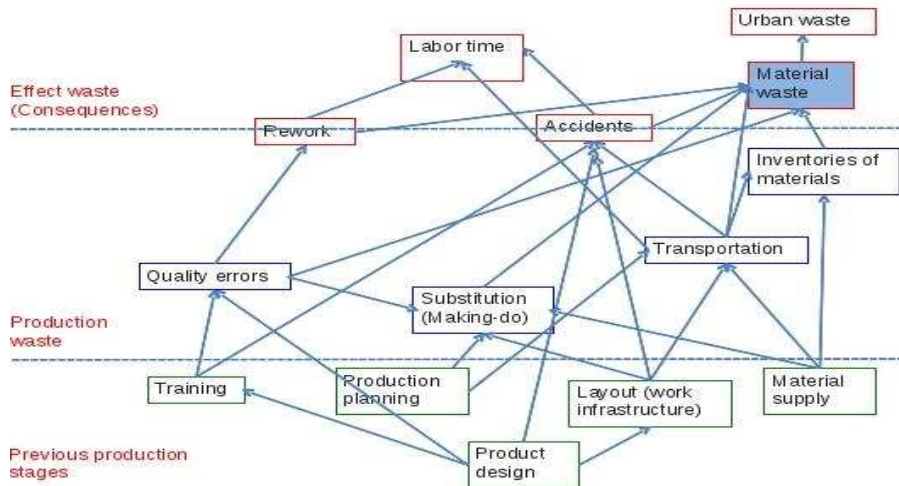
Urban waste

Labor time

Material waste

Effect waste (Consequences)

Rework

Accidents

Inventories of materials

Transportation

Quality errors

Substitution (Making-do)

Production waste

Training

Production planning

Layout (work infrastructure)

Material supply

Previous production stages

Product design